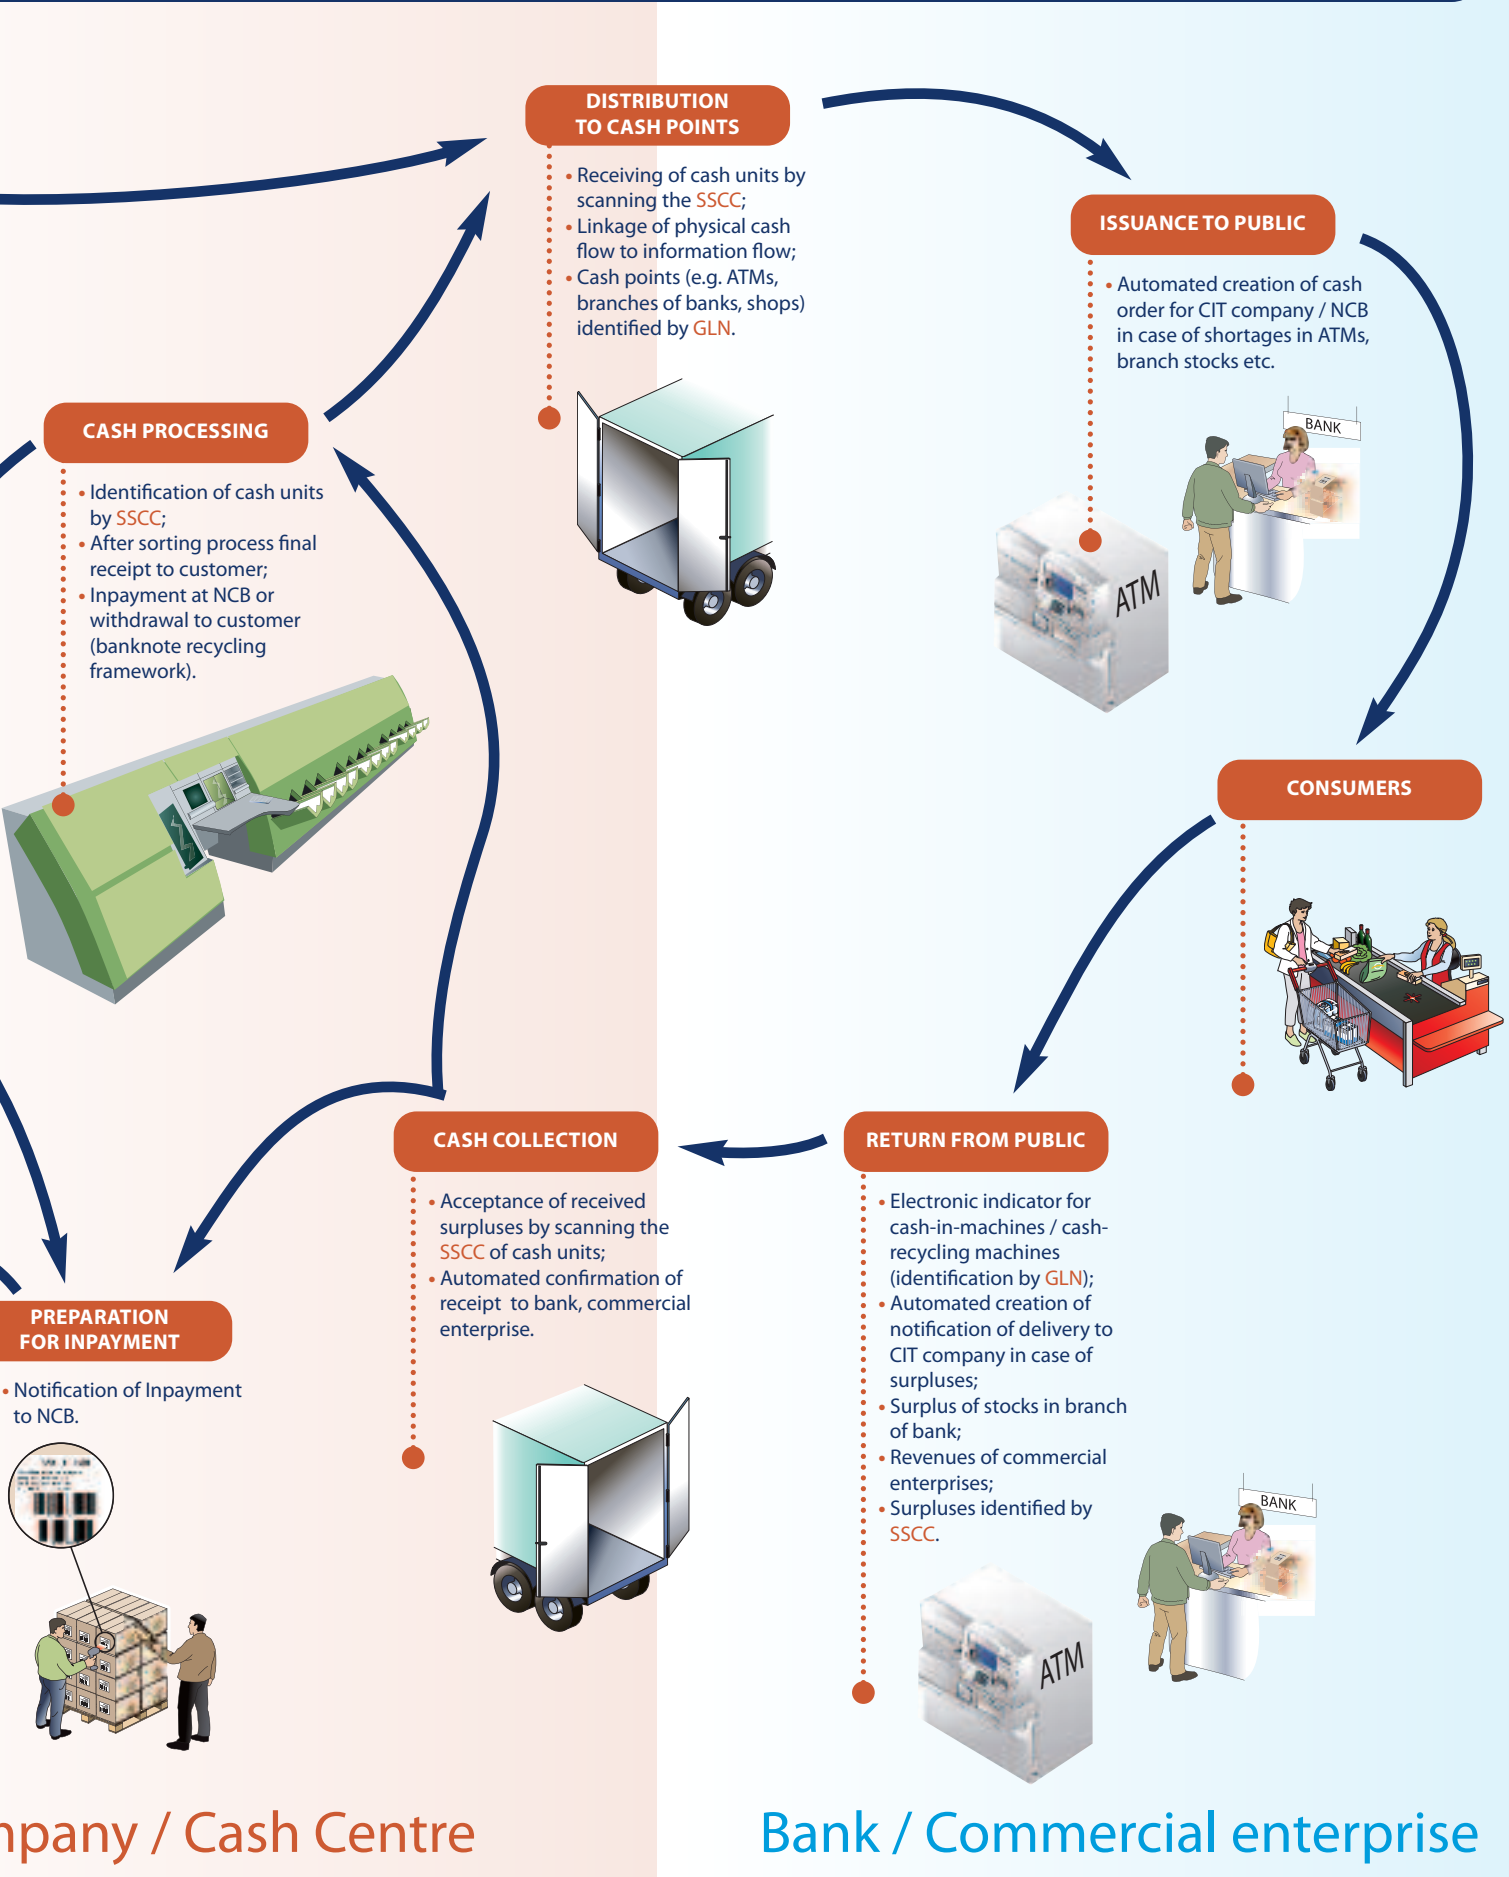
DISTRIBUTION TO CASH POINTS

• Receiving of cash units by scanning the SSCC;
• Linkage of physical cash flow to information flow;
• Cash points (e.g. ATMs, branches of banks, shops) identified by GLN.

ISSUANCE TO PUBLIC

• Automated creation of cash order for CIT company / NCB in case of shortages in ATMs, branch stocks etc.

BANK

ATM

CASH PROCESSING

• Identification of cash units by SSCC;
• After sorting process final receipt to customer;
• Inpayment at NCB or withdrawal to customer (banknote recycling framework).

CONSUMERS

CASH COLLECTION

• Acceptance of received surpluses by scanning the SSCC of cash units;
• Automated confirmation of receipt to bank, commercial enterprise.

RETURN FROM PUBLIC

• Electronic indicator for cash-in-machines / cash-recycling machines (identification by GLN);
• Automated creation of notification of delivery to CIT company in case of surpluses;
• Surplus of stocks in branch of bank;
• Revenues of commercial enterprises;
• Surpluses identified by SSCC.

PREPARATION FOR INPAYMENT

• Notification of Inpayment to NCB.

BANK

ATM

npany / Cash Centre

Bank / Commercial enterprise